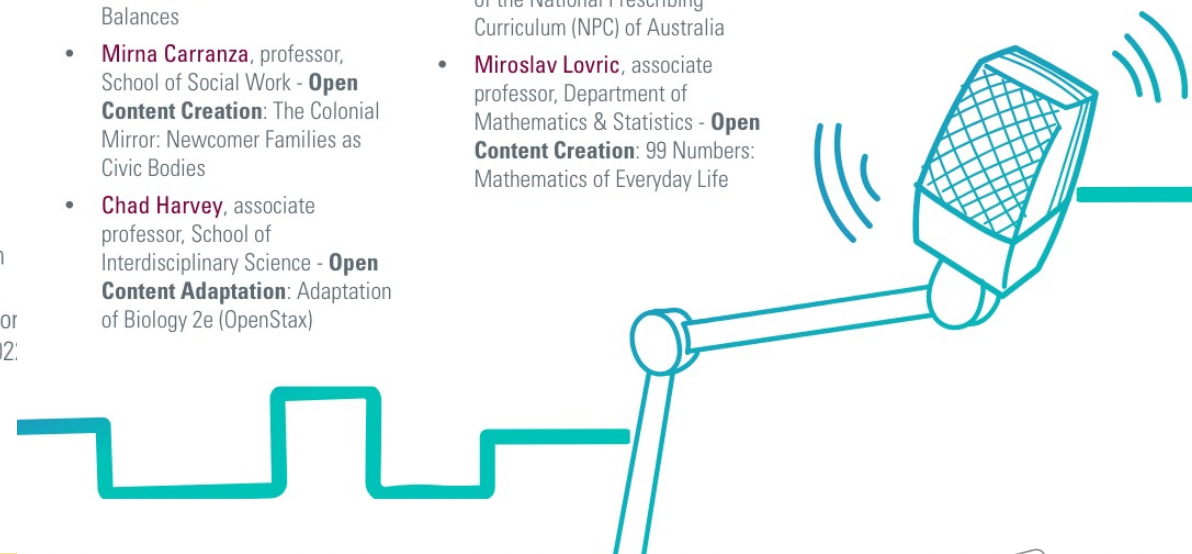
Balances

- Mirna Carranza, professor, School of Social Work - **Open Content Creation**: The Colonial Mirror: Newcomer Families as Civic Bodies
- Chad Harvey, associate professor, School of Interdisciplinary Science - **Open Content Adaptation**: Adaptation of Biology 2e (OpenStax)

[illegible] Curriculum (NPC) of Australia

- Miroslav Lovric, associate professor, Department of Mathematics & Statistics - **Open Content Creation**: 99 Numbers: Mathematics of Everyday Life

n
or
02